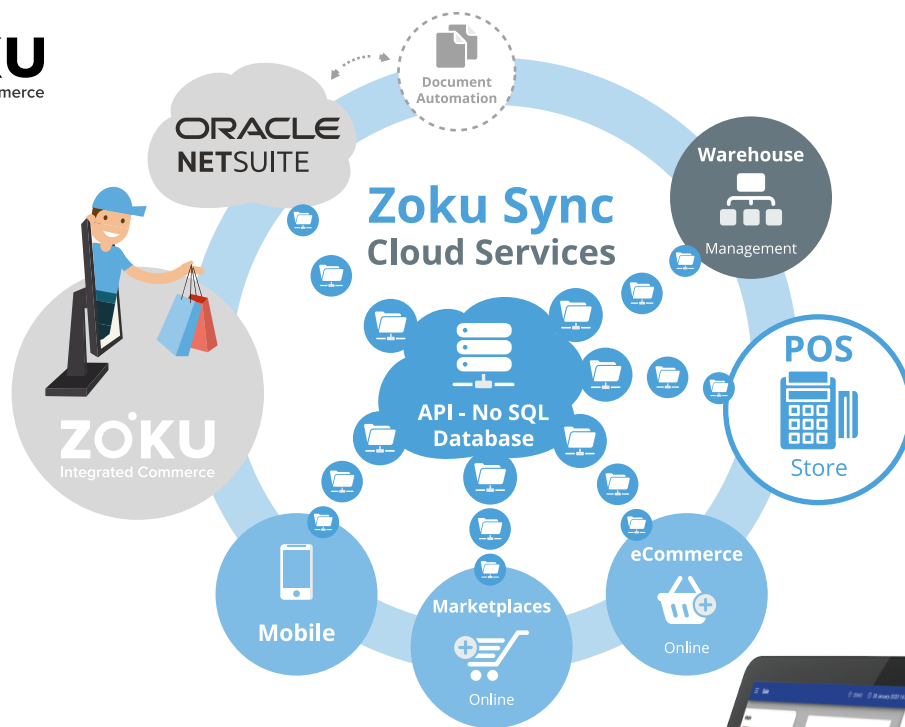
KU
mmerce

Document Automation

ORACLE
NETSUITE

Zoku Sync
Cloud Services

Warehouse
Management

API - No SQL Database

POS
Store

ZOKU
Integrated Commerce

Mobile

Marketplaces
Online

eCommerce
Online